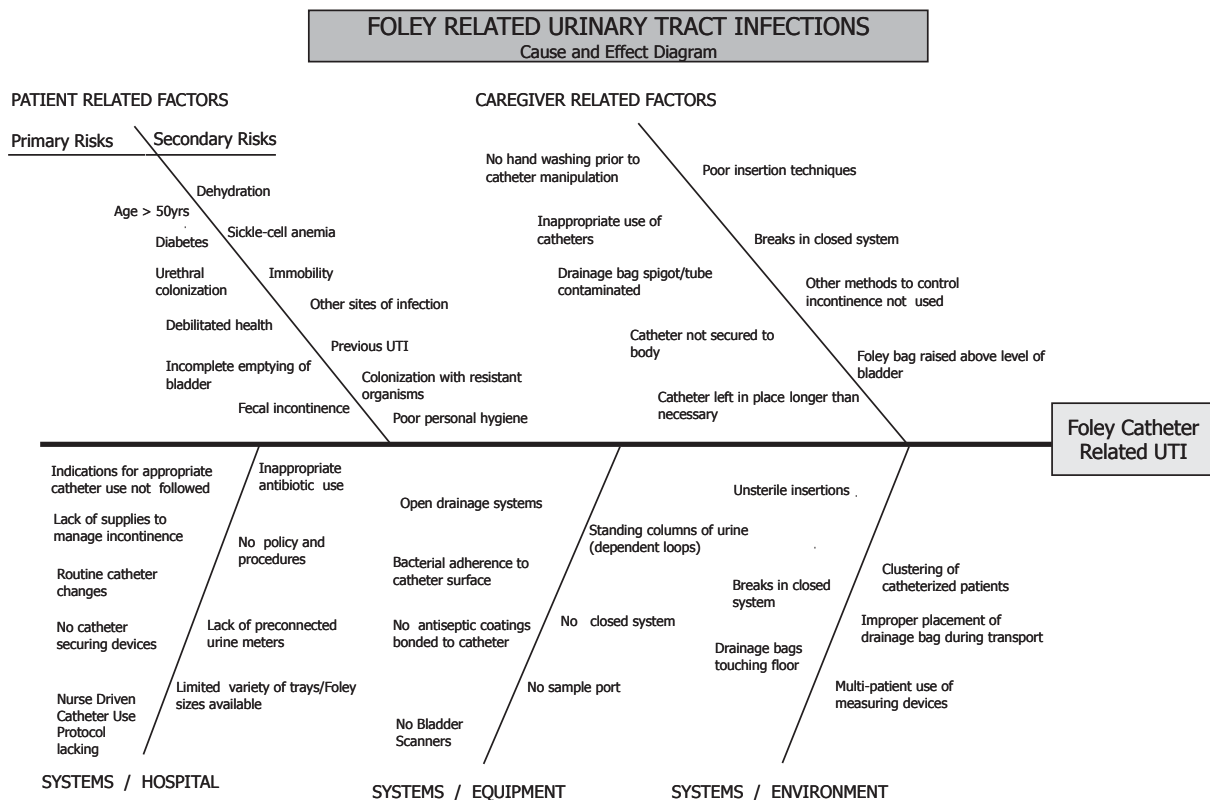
FOLEY RELATED URINARY TRACT INFECTIONS
Cause and Effect Diagram

PATIENT RELATED FACTORS

Primary Risks

Secondary Risks

Dehydration

Age > 50yrs

Diabetes

Sickle-cell anemia

Urethral colonization

Immobility

Other sites of infection

Debilitated health

Previous UTI

Incomplete emptying of bladder

Colonization with resistant organisms

Fecal incontinence

Poor personal hygiene

CAREGIVER RELATED FACTORS

No hand washing prior to catheter manipulation

Poor insertion techniques

Inappropriate use of catheters

Breaks in closed system

Drainage bag spigot/tube contaminated

Other methods to control incontinence not used

Catheter not secured to body

Foley bag raised above level of bladder

Catheter left in place longer than necessary

Foley Catheter Related UTI

Indications for appropriate catheter use not followed

Inappropriate antibiotic use

Lack of supplies to manage incontinence

No policy and procedures

Routine catheter changes

No catheter securing devices

Lack of preconnected urine meters

Nurse Driven Catheter Use Protocol lacking

Limited variety of trays/Foley sizes available

SYSTEMS / HOSPITAL

Open drainage systems

Bacterial adherence to catheter surface

No antiseptic coatings bonded to catheter

No Bladder Scanners

Standing columns of urine (dependent loops)

No closed system

No sample port

SYSTEMS / EQUIPMENT

Unsterile insertions

Breaks in closed system

Drainage bags touching floor

Clustering of catheterized patients

Improper placement of drainage bag during transport

Multi-patient use of measuring devices

SYSTEMS / ENVIRONMENT